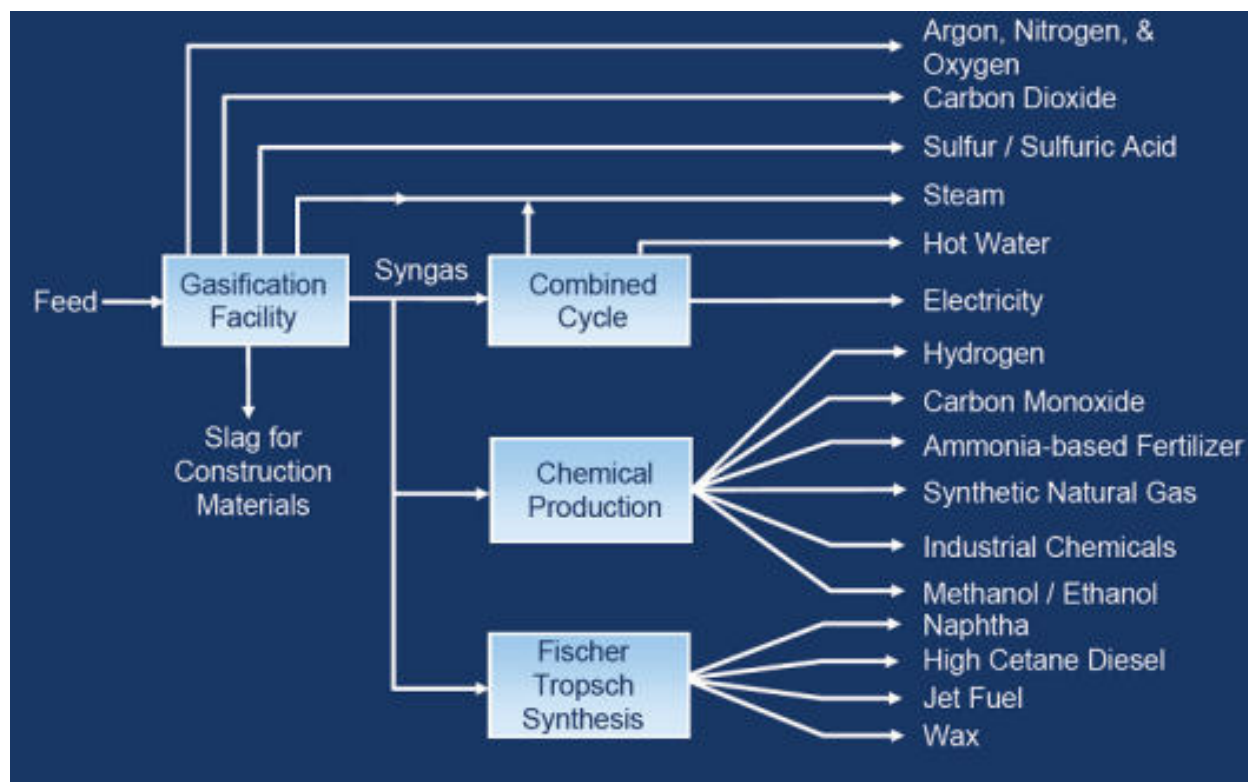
Feed

Gasification Facility

Slag for Construction Materials

Syngas

Combined Cycle

Chemical Production

Fischer Tropsch Synthesis

Argon, Nitrogen, & Oxygen

Carbon Dioxide

Sulfur / Sulfuric Acid

Steam

Hot Water

Electricity

Hydrogen

Carbon Monoxide

Ammonia-based Fertilizer

Synthetic Natural Gas

Industrial Chemicals

Methanol / Ethanol

Naphtha

High Cetane Diesel

Jet Fuel

Wax